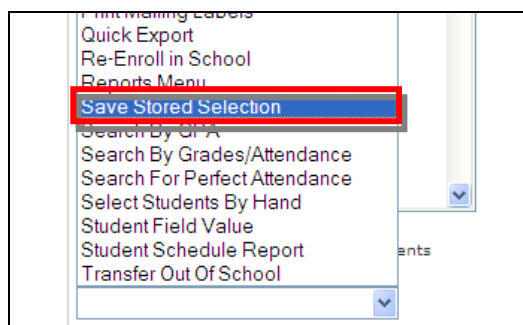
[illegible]
Quick Export
Re-Enroll in School
Reports Menu
Save Stored Selection
Search By GPA
Search By Grades/Attendance
Search For Perfect Attendance
Select Students By Hand
Student Field Value
Student Schedule Report
Transfer Out Of School
ents